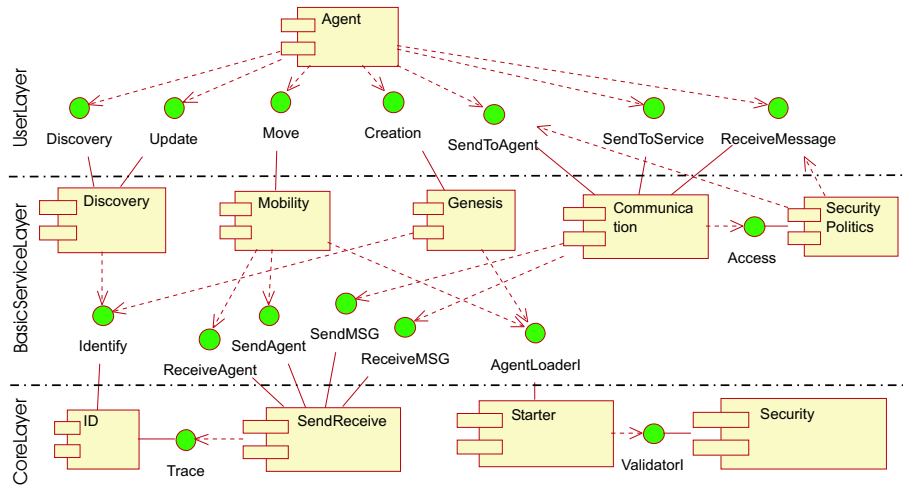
Agent

UserLayer

Discovery

Update

Move

Creation

SendToAgent

SendToService

ReceiveMessage

BasicServiceLayer

Discovery

Mobility

Genesis

Communication

Security Politics

Access

Identify

ReceiveAgent

SendAgent

SendMSG

ReceiveMSG

AgentLoaderI

CoreLayer

ID

Trace

SendReceive

Starter

ValidatorI

Security